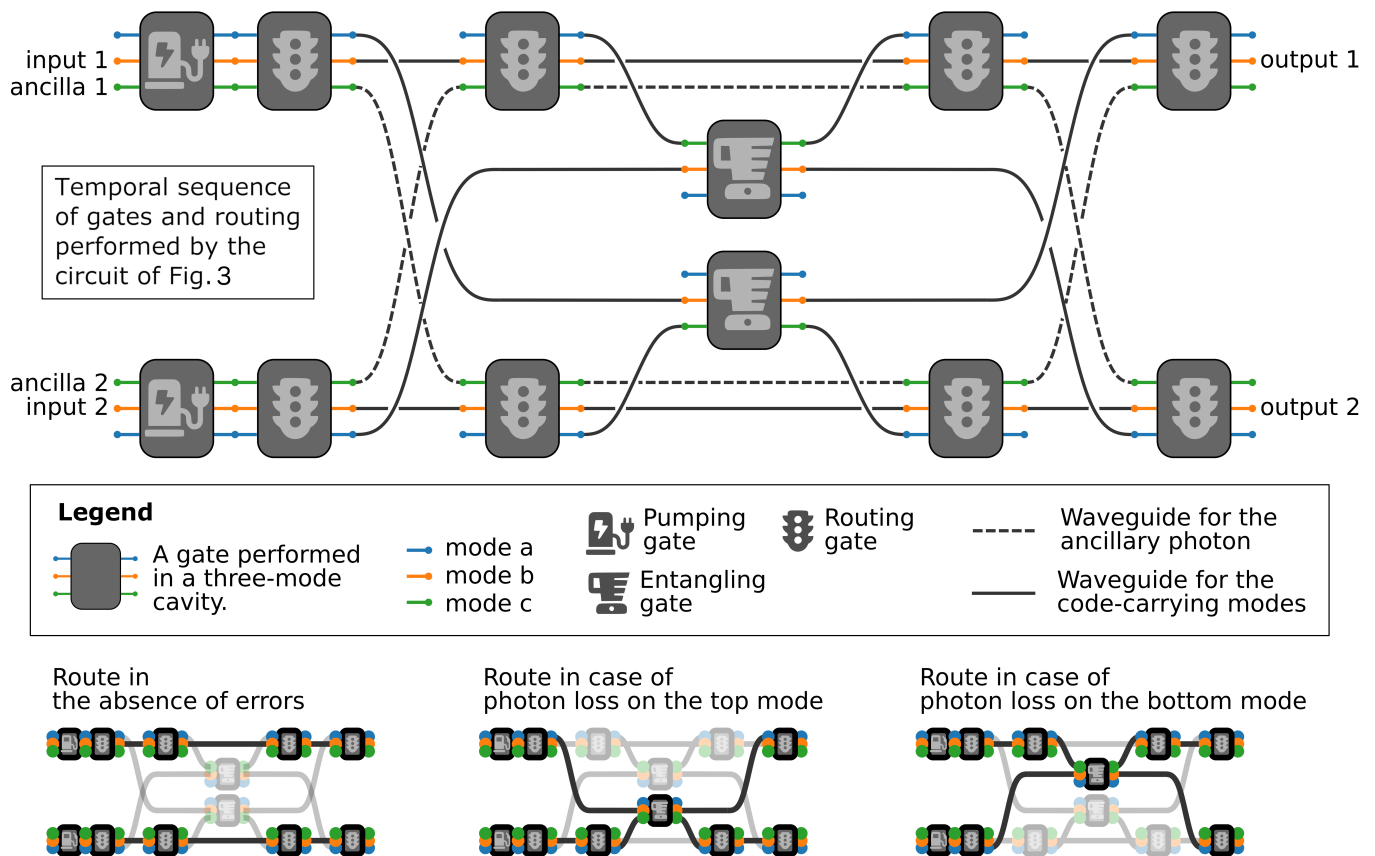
input 1
ancilla 1
output 1

Temporal sequence of gates and routing performed by the circuit of Fig. 3

ancilla 2
input 2
output 2

Legend

A gate performed in a three-mode cavity.

mode a
mode b
mode c

Pumping gate

Entangling gate

Routing gate

Waveguide for the ancillary photon

Waveguide for the code-carrying modes

Route in the absence of errors

Route in case of photon loss on the top mode

Route in case of photon loss on the bottom mode